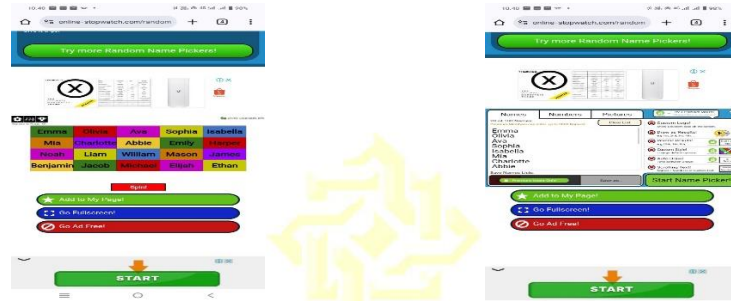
online-stopwatch.com/random

Try more Random Name Pickers!

| Emma | Olivia | Ava | Sophia | Isabella |
|---|---|---|---|---|
| Mia | Charlotte | Abbie | Emily | Harper |
| Noah | Liam | William | Mason | James |
| Benjamin | Jacob | Michael | Elijah | Ethan |

Spin!

Add to My Page!

Go Fullscreen!

Go Ad Free!

START

online-stopwatch.com/random

Try more Random Name Pickers!

Names | Numbers | Pictures

Emma
Olivia
Ava
Sophia
Isabella
Mia
Charlotte
Abbie

Start Name Picker

Add to My Page!

Go Fullscreen!

Go Ad Free!

START